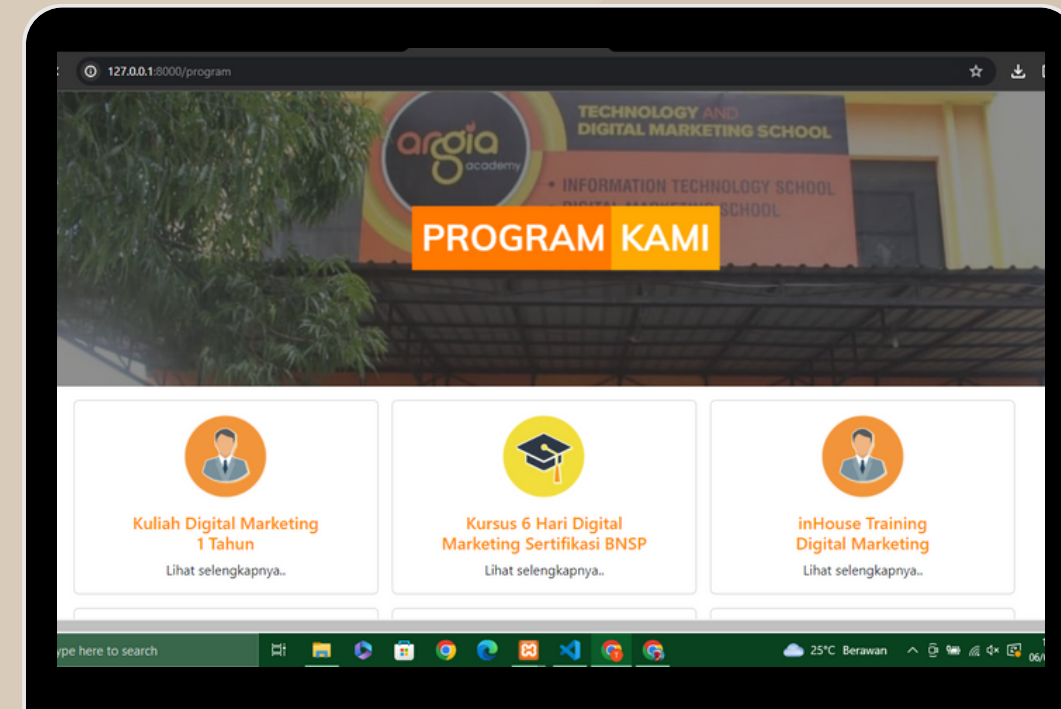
127.0.0.1:8000/program

argia academy

TECHNOLOGY AND DIGITAL MARKETING SCHOOL

• INFORMATION TECHNOLOGY SCHOOL

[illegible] SCHOOL

PROGRAM KAMI

Kuliah Digital Marketing 1 Tahun

Lihat selengkapnya..

Kursus 6 Hari Digital Marketing Sertifikasi BNSP

Lihat selengkapnya..

inHouse Training Digital Marketing

Lihat selengkapnya..

ype here to search

25°C Berawan

06/